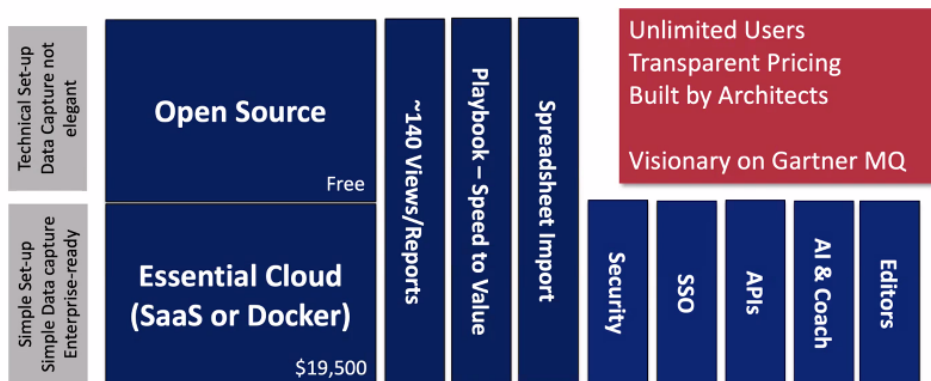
Technical Set-up
Data Capture not elegant

Simple Set-up
Simple Data capture
Enterprise-ready

Open Source

Free

Essential Cloud
(SaaS or Docker)

$19,500

~140 Views/Reports

Playbook – Speed to Value

Spreadsheet Import

Unlimited Users
Transparent Pricing
Built by Architects

Visionary on Gartner MQ

Security

SSO

APIs

AI & Coach

Editors